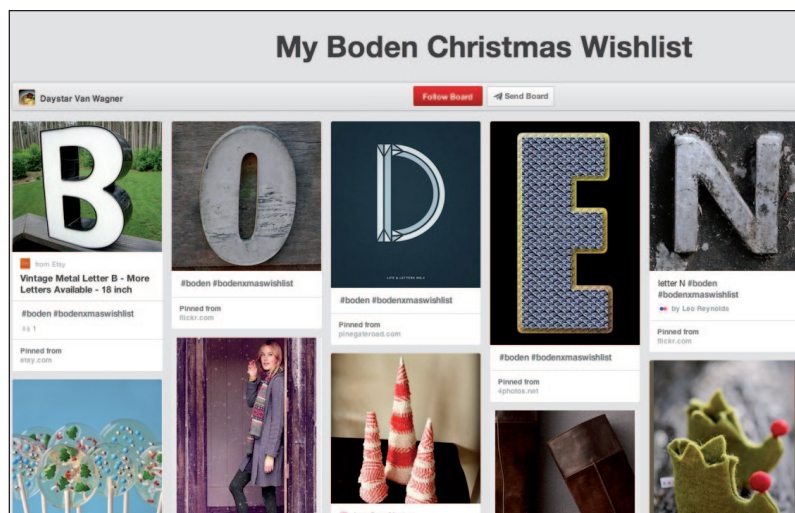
My Boden Christmas Wishlist

Daystar Van Wagner

Follow Board

Send Board

B

from Etsy

Vintage Metal Letter B - More Letters Available - 18 inch

#boden #bodenxmaswishlist

1

Pinned from
etsy.com

O

#boden #bodenxmaswishlist

Pinned from
flickr.com

D

LETS & LETTERS NO. 4

#boden #bodenxmaswishlist

Pinned from
pinegateroad.com

E

#boden #bodenxmaswishlist

Pinned from
4photos.net

N

letter N #boden #bodenxmaswishlist

by Leo Reynolds

Pinned from
flickr.com